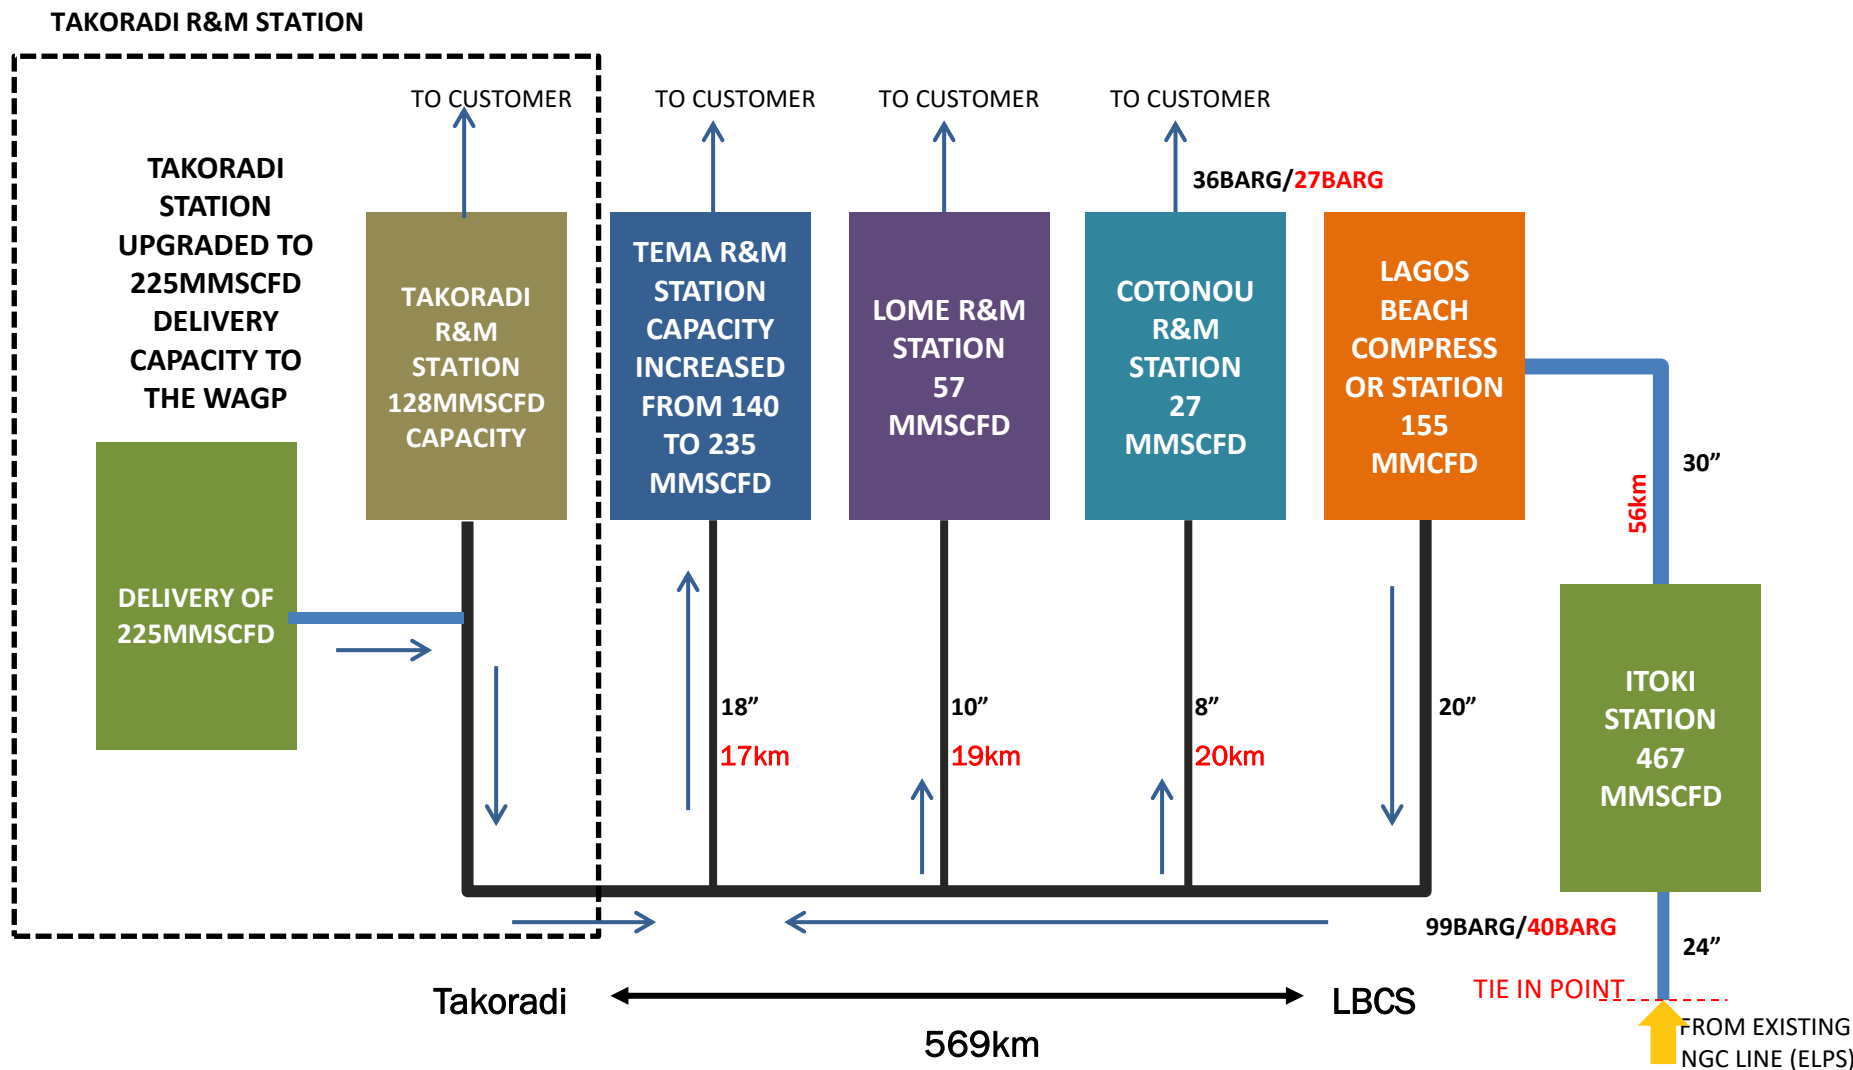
TAKORADI R&M STATION

TO CUSTOMER

TAKORADI STATION UPGRADED TO 225MMSCFD DELIVERY CAPACITY TO THE WAGP

TAKORADI R&M STATION 128MMSCFD CAPACITY

DELIVERY OF 225MMSCFD

TO CUSTOMER

TEMA R&M STATION CAPACITY INCREASED FROM 140 TO 235 MMSCFD

TO CUSTOMER

LOME R&M STATION 57 MMSCFD

TO CUSTOMER

36BARG/27BARG

COTONOU R&M STATION 27 MMSCFD

LAGOS BEACH COMPRESS OR STATION 155 MMCFD

30”

56km

ITOKI STATION 467 MMSCFD

18”

17km

10”

19km

8”

20km

20”

99BARG/40BARG

24”

TIE IN POINT

FROM EXISTING NGC LINE (ELPS)

Takoradi

LBCS

569km